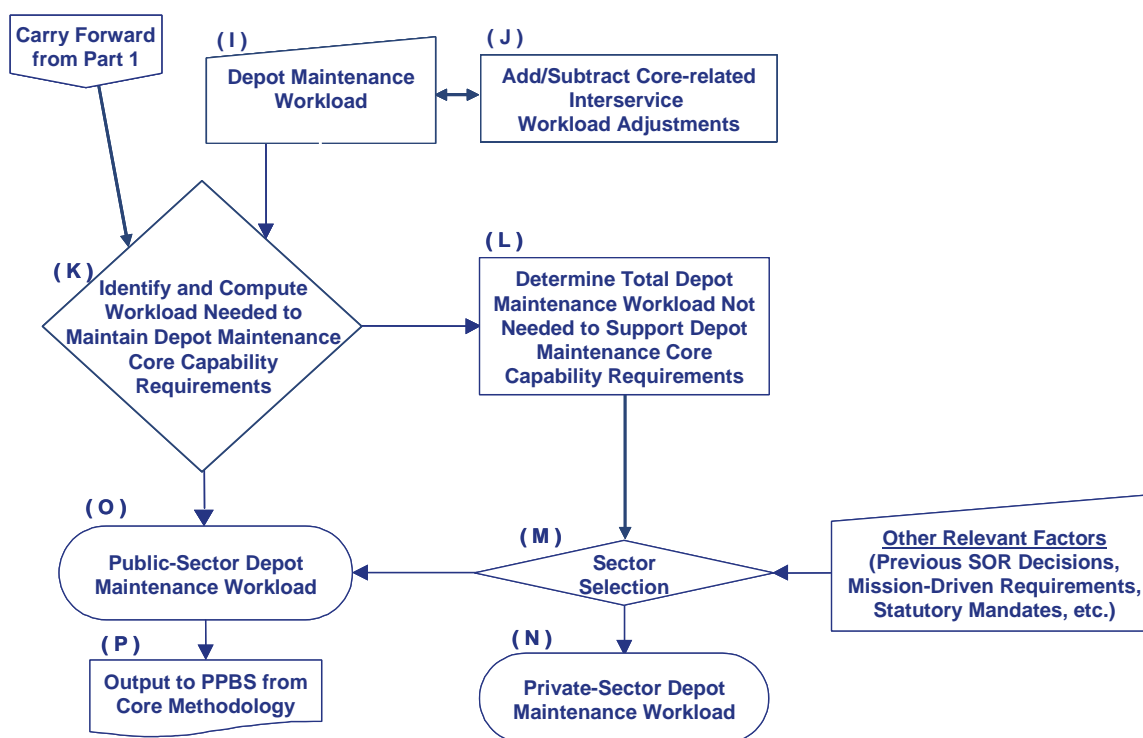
Carry Forward from Part 1

( I )
Depot Maintenance Workload

( J )
Add/Subtract Core-related Interservice Workload Adjustments

( K )
Identify and Compute Workload Needed to Maintain Depot Maintenance Core Capability Requirements

( L )
Determine Total Depot Maintenance Workload Not Needed to Support Depot Maintenance Core Capability Requirements

( O )
Public-Sector Depot Maintenance Workload

( M )
Sector Selection

Other Relevant Factors
(Previous SOR Decisions, Mission-Driven Requirements, Statutory Mandates, etc.)

( P )
Output to PPBS from Core Methodology

( N )
Private-Sector Depot Maintenance Workload